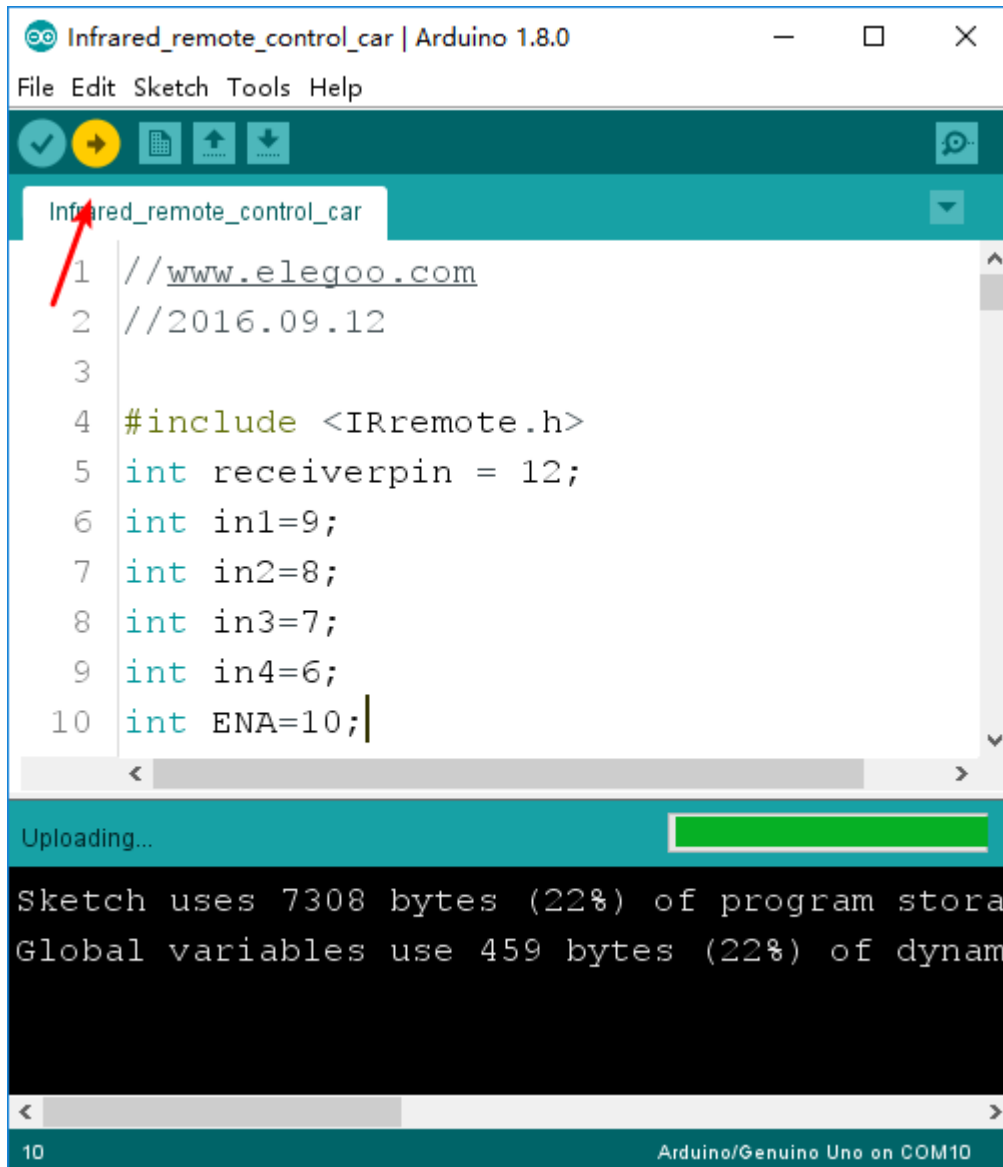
Infrared_remote_control_car | Arduino 1.8.0

File Edit Sketch Tools Help

Infrared_remote_control_car

1 //www.elegoo.com
2 //2016.09.12
3
4 #include <IRremote.h>
5 int receiverpin = 12;
6 int in1=9;
7 int in2=8;
8 int in3=7;
9 int in4=6;
10 int ENA=10;

Uploading...

Sketch uses 7308 bytes (22%) of program stora
Global variables use 459 bytes (22%) of dynam

10 Arduino/Genuino Uno on COM10